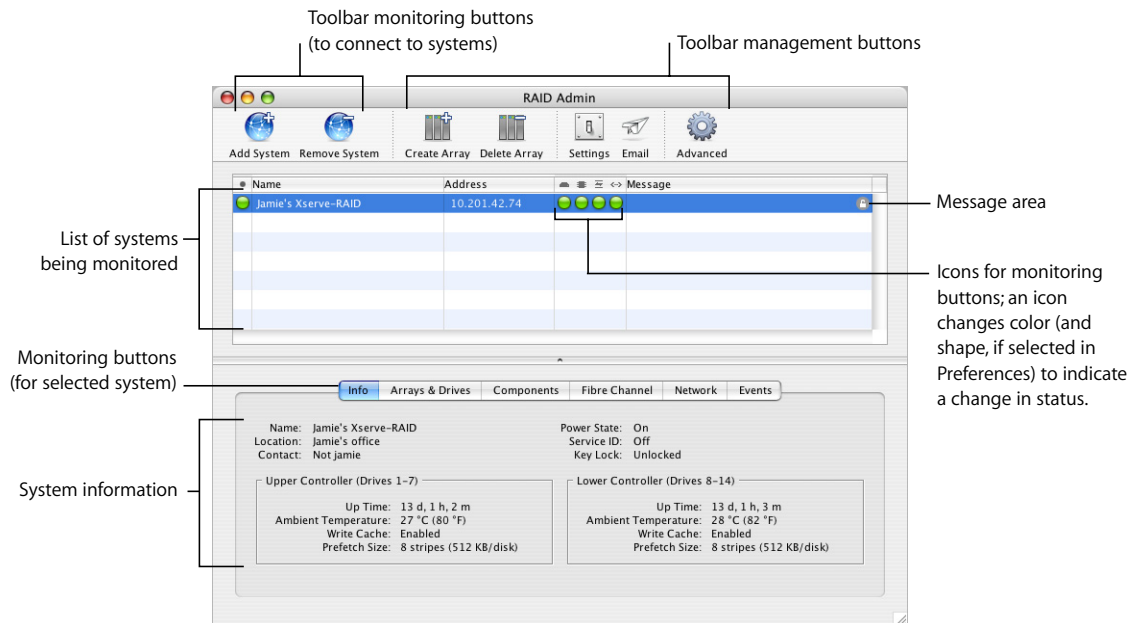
Toolbar monitoring buttons (to connect to systems)

Toolbar management buttons

RAID Admin

Add System Remove System Create Array Delete Array Settings Email Advanced

| Name | Address | Message |
|---|---|---|
| Jamie's Xserve-RAID | 10.201.42.74 | |

Message area

List of systems being monitored

Icons for monitoring buttons; an icon changes color (and shape, if selected in Preferences) to indicate a change in status.

Monitoring buttons (for selected system)

Info Arrays & Drives Components Fibre Channel Network Events

Name: Jamie's Xserve-RAID
Location: Jamie's office
Contact: Not jamie

Power State: On
Service ID: Off
Key Lock: Unlocked

System information

Upper Controller (Drives 1-7)
Up Time: 13 d, 1 h, 2 m
Ambient Temperature: 27 °C (80 °F)
Write Cache: Enabled
Prefetch Size: 8 stripes (512 KB/disk)

Lower Controller (Drives 8-14)
Up Time: 13 d, 1 h, 3 m
Ambient Temperature: 28 °C (82 °F)
Write Cache: Enabled
Prefetch Size: 8 stripes (512 KB/disk)